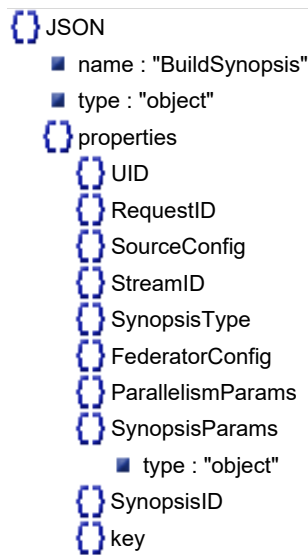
{} JSON
name : "BuildSynopsis"
type : "object"
{} properties
{} UID
{} RequestID
{} SourceConfig
{} StreamID
{} SynopsisType
{} FederatorConfig
{} ParallelismParams
{} SynopsisParams
type : "object"
{} SynopsisID
{} key